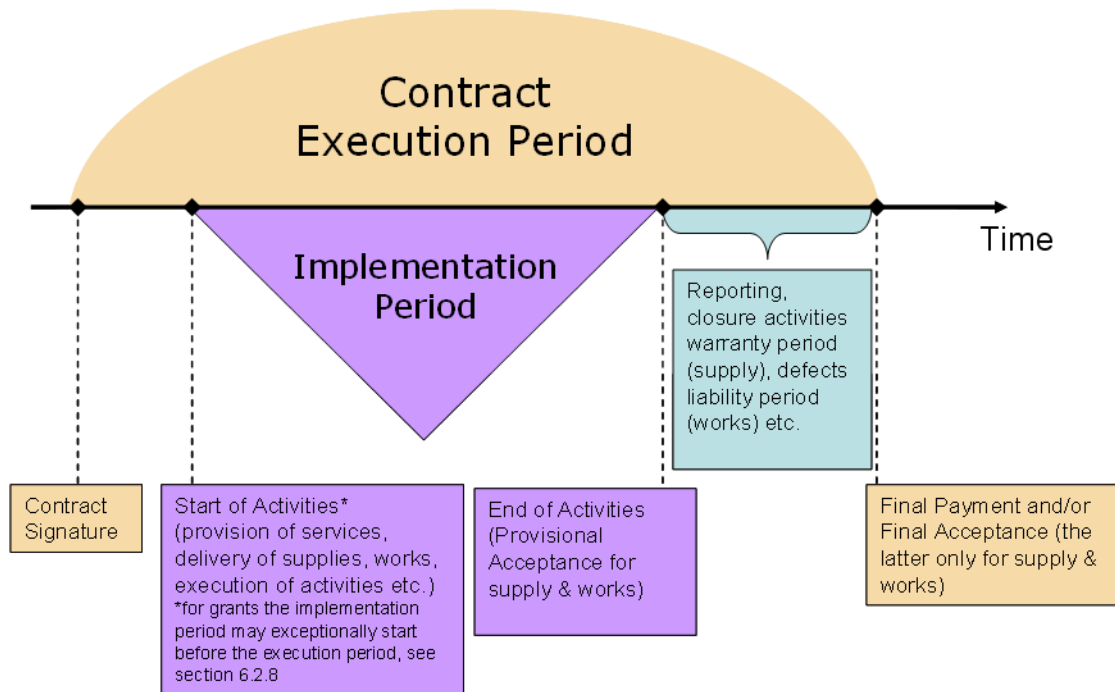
Contract Execution Period

Time

Implementation Period

Reporting, closure activities warranty period (supply), defects liability period (works) etc.

Contract Signature

Start of Activities* (provision of services, delivery of supplies, works, execution of activities etc.)
*for grants the implementation period may exceptionally start before the execution period, see section 6.2.8

End of Activities (Provisional Acceptance for supply & works)

Final Payment and/or Final Acceptance (the latter only for supply & works)